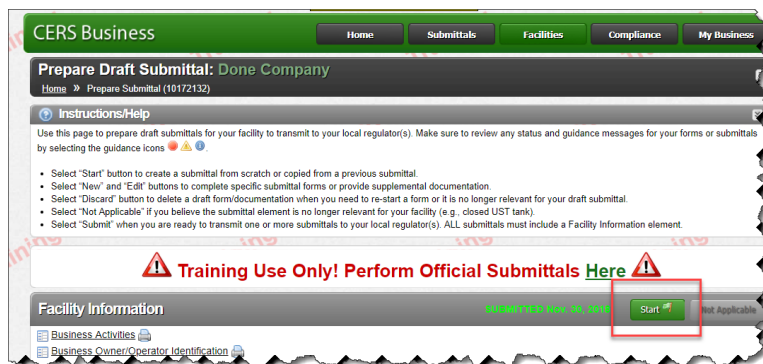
CERS Business

Home Submittals Facilities Compliance My Business

Prepare Draft Submittal: Done Company

Home » Prepare Submittal (10172132)

Instructions/Help

Use this page to prepare draft submittals for your facility to transmit to your local regulator(s). Make sure to review any status and guidance messages for your forms or submittals by selecting the guidance icons.

- Select "Start" button to create a submittal from scratch or copied from a previous submittal.
- Select "New" and "Edit" buttons to complete specific submittal forms or provide supplemental documentation.
- Select "Discard" button to delete a draft form/documentation when you need to re-start a form or it is no longer relevant for your draft submittal.
- Select "Not Applicable" if you believe the submittal element is no longer relevant for your facility (e.g., closed UST tank).
- Select "Submit" when you are ready to transmit one or more submittals to your local regulator(s). ALL submittals must include a Facility Information element.

Training Use Only! Perform Official Submittals Here

Facility Information

SUBMITTED Nov. 30, 2018

Start

Not Applicable

Business Activities

Business Owner/Operator Identification